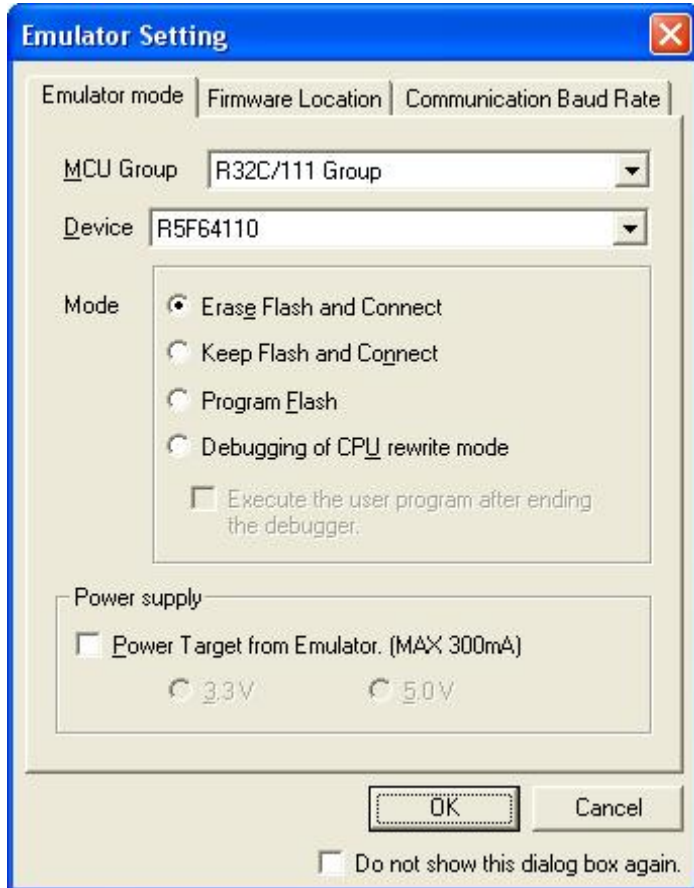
Emulator Setting

Emulator mode | Firmware Location | Communication Baud Rate

MCU Group R32C/111 Group

Device R5F64110

Mode

Erase Flash and Connect

Keep Flash and Connect

Program Flash

Debugging of CPU rewrite mode

Execute the user program after ending the debugger.

Power supply

Power Target from Emulator. (MAX 300mA)

3.3V

5.0V

OK

Cancel

Do not show this dialog box again.